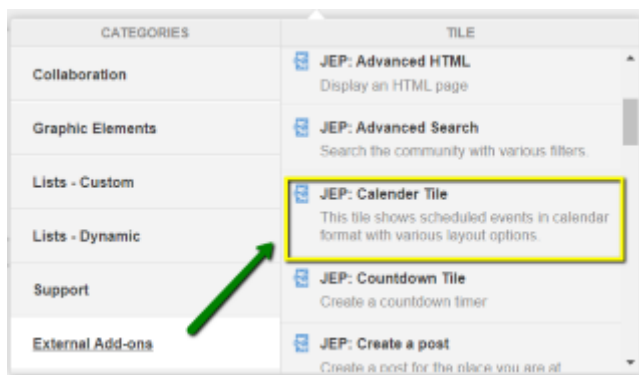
CATEGORIES

Collaboration

Graphic Elements

Lists - Custom

Lists - Dynamic

Support

External Add-ons

TILE

JEP: Advanced HTML
Display an HTML page

JEP: Advanced Search
Search the community with various filters.

JEP: Calender Tile
This tile shows scheduled events in calendar format with various layout options.

JEP: Countdown Tile
Create a countdown timer

JEP: Create a post
Create a post for the place you are at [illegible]